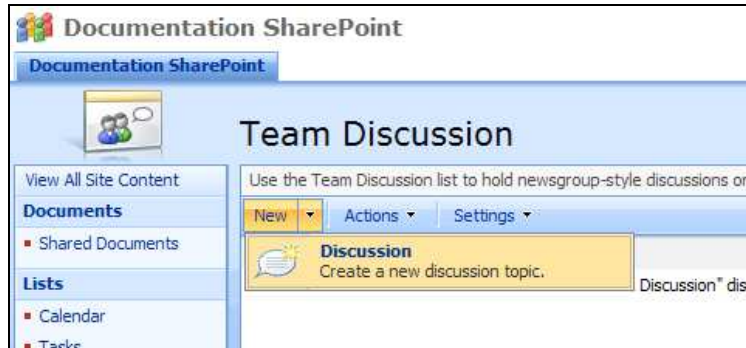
Documentation SharePoint

Documentation SharePoint

Team Discussion

View All Site Content

Documents

Shared Documents

Lists

Calendar

Tasks

Use the Team Discussion list to hold newsgroup-style discussions or

New ▾ Actions ▾ Settings ▾

Discussion
Create a new discussion topic.

Discussion" dis